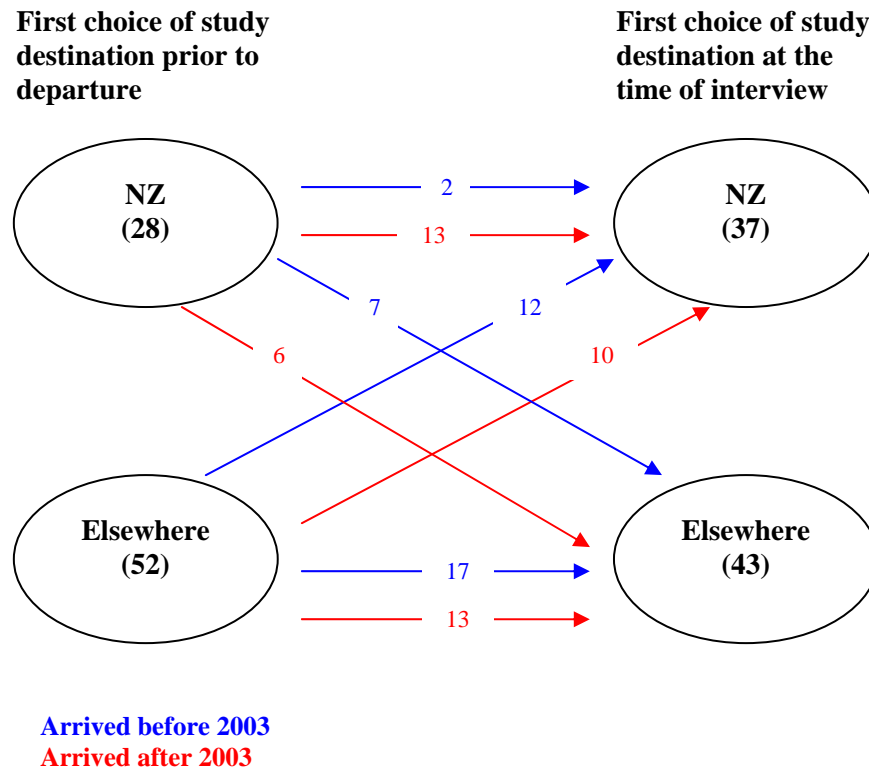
First choice of study destination prior to departure

First choice of study destination at the time of interview

NZ
(28)

2

13

NZ
(37)

7

12

6

10

Elsewhere
(52)

17

13

Elsewhere
(43)

Arrived before 2003
Arrived after 2003